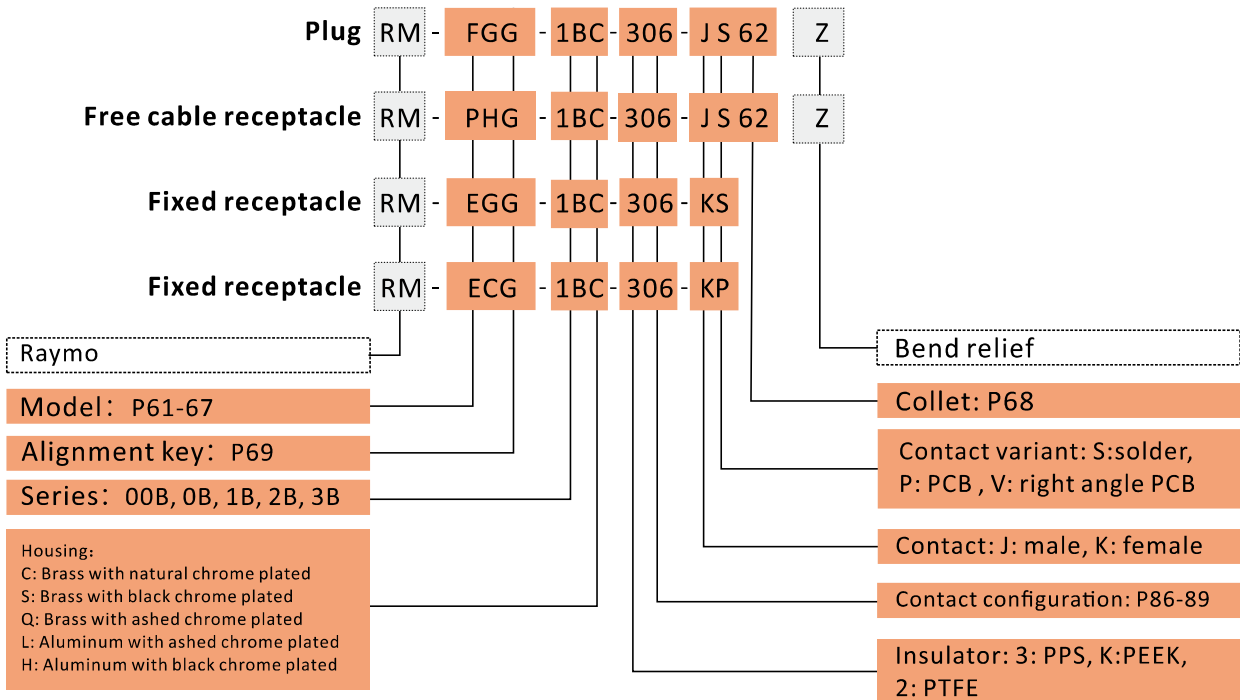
Plug RM - FGG - 1BC - 306 - J S 62 Z

Free cable receptacle RM - PHG - 1BC - 306 - J S 62 Z

Fixed receptacle RM - EGG - 1BC - 306 - KS

Fixed receptacle RM - ECG - 1BC - 306 - KP

Raymo

Bend relief

Model：P61-67

Alignment key：P69

Series：00B, 0B, 1B, 2B, 3B

Housing：
C: Brass with natural chrome plated
S: Brass with black chrome plated
Q: Brass with ashed chrome plated
L: Aluminum with ashed chrome plated
H: Aluminum with black chrome plated

Collet: P68

Contact variant: S:solder, P: PCB , V: right angle PCB

Contact: J: male, K: female

Contact configuration: P86-89

Insulator: 3: PPS, K:PEEK, 2: PTFE